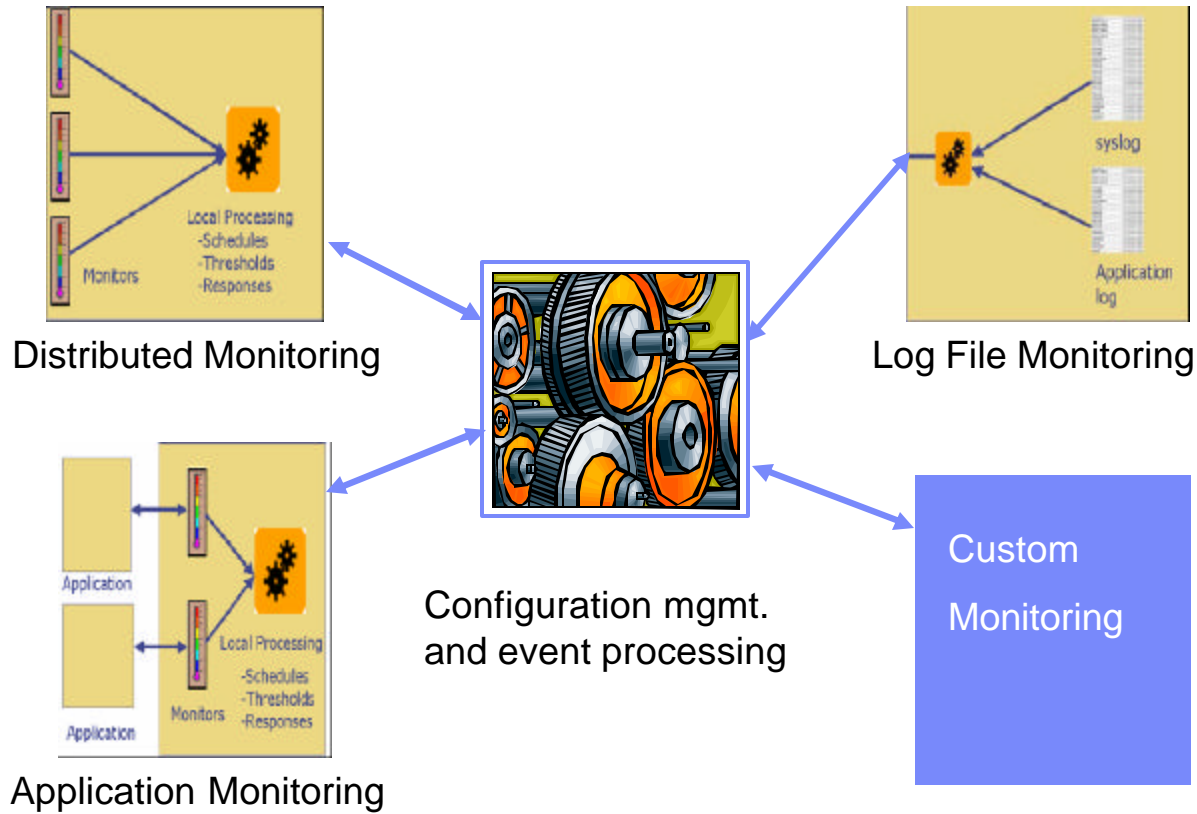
Monitors

Local Processing
-Schedules
-Thresholds
-Responses

Distributed Monitoring

syslog

Application log

Log File Monitoring

Application

Application

Monitors

Local Processing
-Schedules
-Thresholds
-Responses

Application Monitoring

Configuration mgmt. and event processing

Custom Monitoring